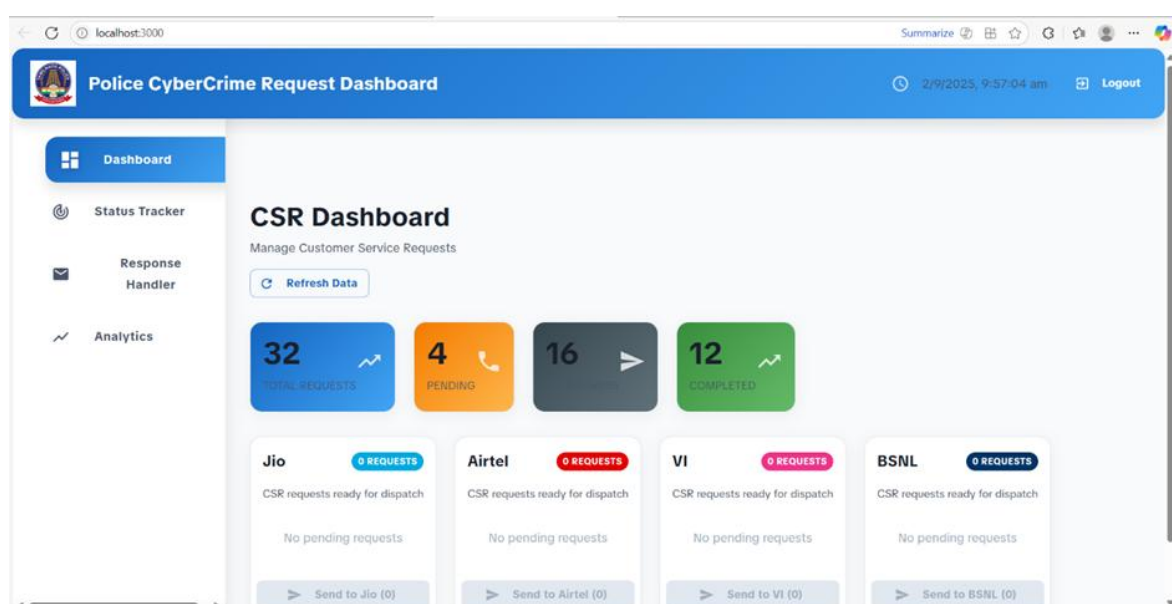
localhost:3000

Summarize

Police CyberCrime Request Dashboard

2/9/2025, 9:57:04 am

Logout

Dashboard

Status Tracker

Response Handler

Analytics

CSR Dashboard

Manage Customer Service Requests

Refresh Data

32
TOTAL REQUESTS

4
PENDING

16
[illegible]

12
COMPLETED

Jio
0 REQUESTS
CSR requests ready for dispatch
No pending requests
Send to Jio (0)

Airtel
0 REQUESTS
CSR requests ready for dispatch
No pending requests
Send to Airtel (0)

VI
0 REQUESTS
CSR requests ready for dispatch
No pending requests
Send to VI (0)

BSNL
0 REQUESTS
CSR requests ready for dispatch
No pending requests
Send to BSNL (0)